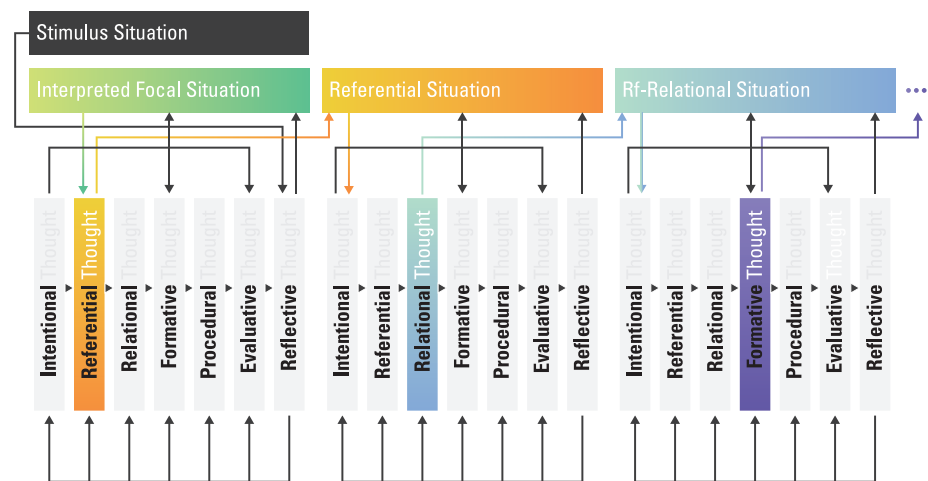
Stimulus Situation

Interpreted Focal Situation

Referential Situation

Rf-Relational Situation

...

Intentional Thought
Referential Thought
Relational Thought
Formative Thought
Procedural Thought
Evaluative Thought
Reflective Thought

Intentional Thought
Referential Thought
Relational Thought
Formative Thought
Procedural Thought
Evaluative Thought
Reflective Thought

Intentional Thought
Referential Thought
Relational Thought
Formative Thought
Procedural Thought
Evaluative Thought
Reflective Thought